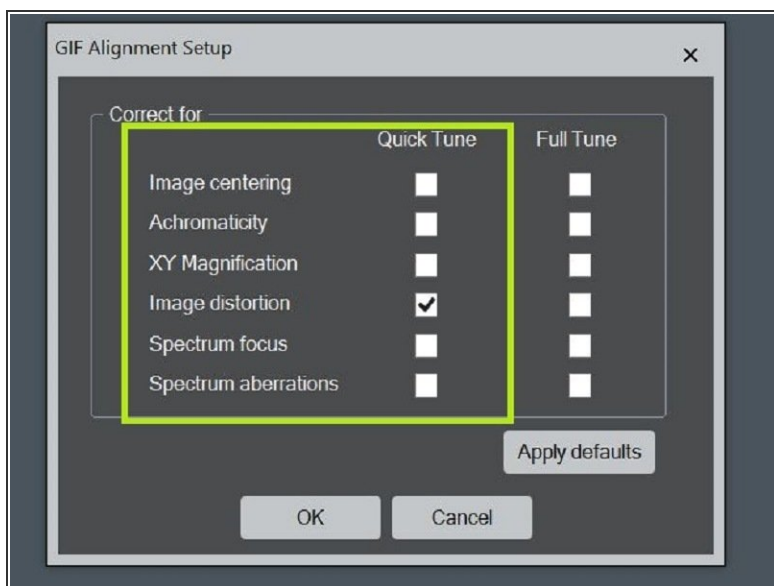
GIF Alignment Setup

×

Correct for

| | Quick Tune | Full Tune |
|---|---|---|
| Image centering | ☐ | ☐ |
| Achromaticity | ☐ | ☐ |
| XY Magnification | ☐ | ☐ |
| Image distortion | ☑ | ☐ |
| Spectrum focus | ☐ | ☐ |
| Spectrum aberrations | ☐ | ☐ |

Apply defaults

OK

Cancel